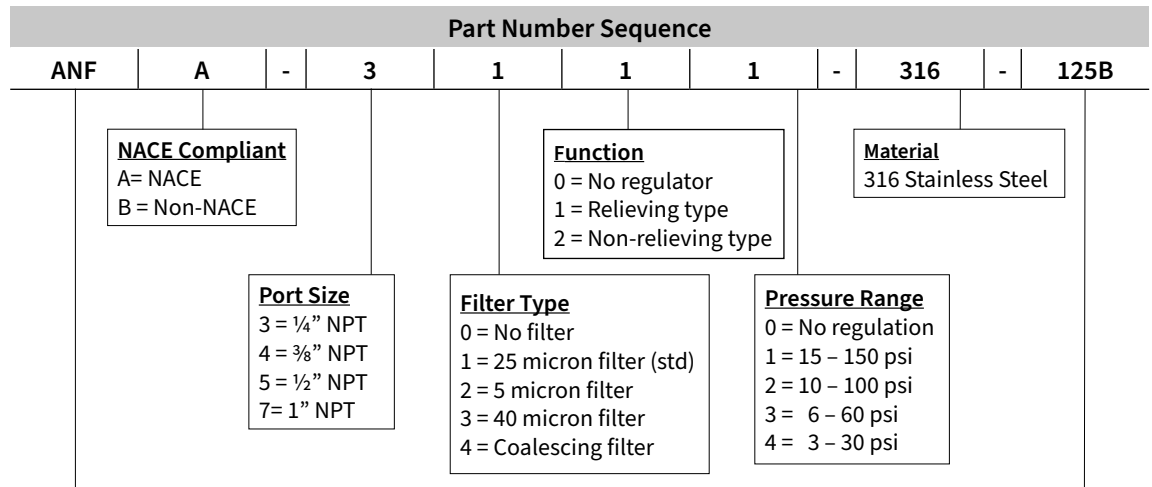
Part Number Sequence

| ANF | A | - | 3 | 1 | 1 | 1 | - | 316 | - | 125B |
|---|---|---|---|---|---|---|---|---|---|---|

NACE Compliant
A= NACE
B = Non-NACE

Function
0 = No regulator
1 = Relieving type
2 = Non-relieving type

Material
316 Stainless Steel

Port Size
3 = ¼" NPT
4 = ⅜" NPT
5 = ½" NPT
7= 1" NPT

Filter Type
0 = No filter
1 = 25 micron filter (std)
2 = 5 micron filter
3 = 40 micron filter
4 = Coalescing filter

Pressure Range
0 = No regulation
1 = 15 – 150 psi
2 = 10 – 100 psi
3 = 6 – 60 psi
4 = 3 – 30 psi